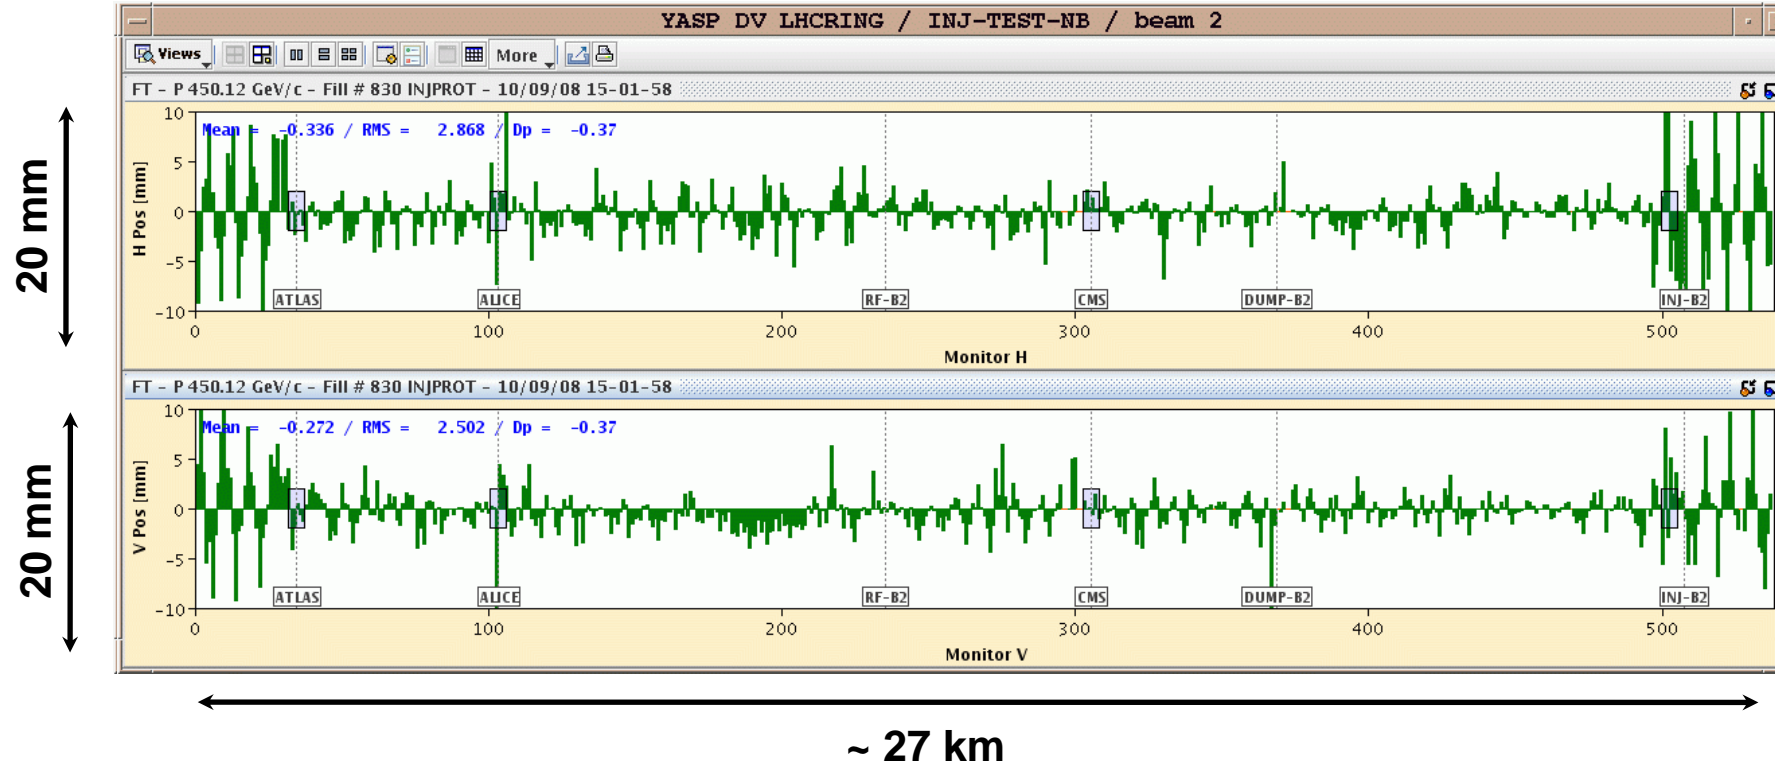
YASP DV LHCRING / INJ-TEST-NB / beam 2

Views More

FT - P 450.12 GeV/c - Fill # 830 INJPROT - 10/09/08 15-01-58

Mean = -0.336 / RMS = 2.868 / Dp = -0.37

H Pos [mm]

10
5
0
-5
-10

ATLAS ALICE RF-B2 CMS DUMP-B2 INJ-B2

0 100 200 300 400 500

Monitor H

FT - P 450.12 GeV/c - Fill # 830 INJPROT - 10/09/08 15-01-58

Mean = -0.272 / RMS = 2.502 / Dp = -0.37

V Pos [mm]

10
5
0
-5
-10

ATLAS ALICE RF-B2 CMS DUMP-B2 INJ-B2

0 100 200 300 400 500

Monitor V

20 mm

20 mm

~ 27 km